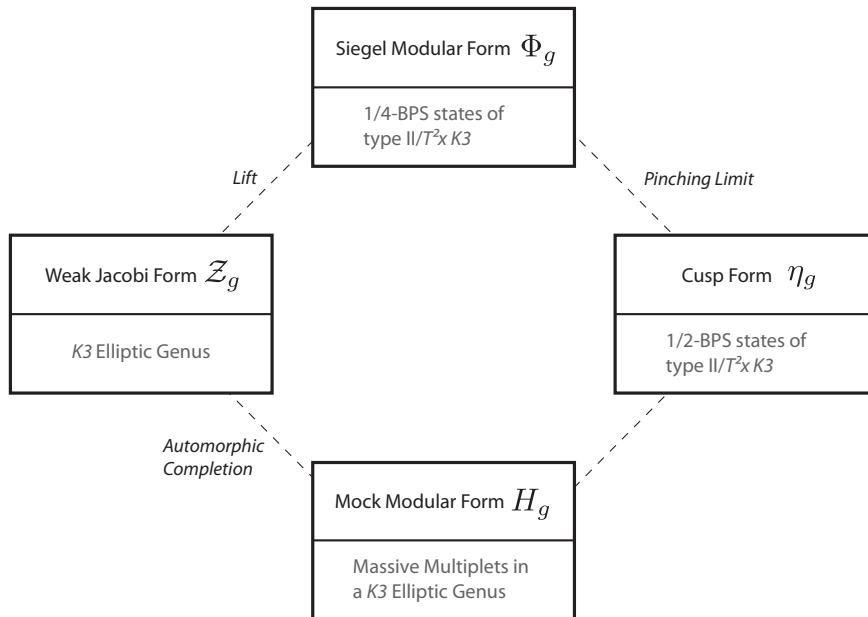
Siegel Modular Form $\Phi_g$

1/4-BPS states of type II/$T^2$x K3

Lift

Pinching Limit

Weak Jacobi Form $\mathcal{Z}_g$

K3 Elliptic Genus

Cusp Form $\eta_g$

1/2-BPS states of type II/$T^2$x K3

Automorphic Completion

Mock Modular Form $H_g$

Massive Multiplets in a K3 Elliptic Genus